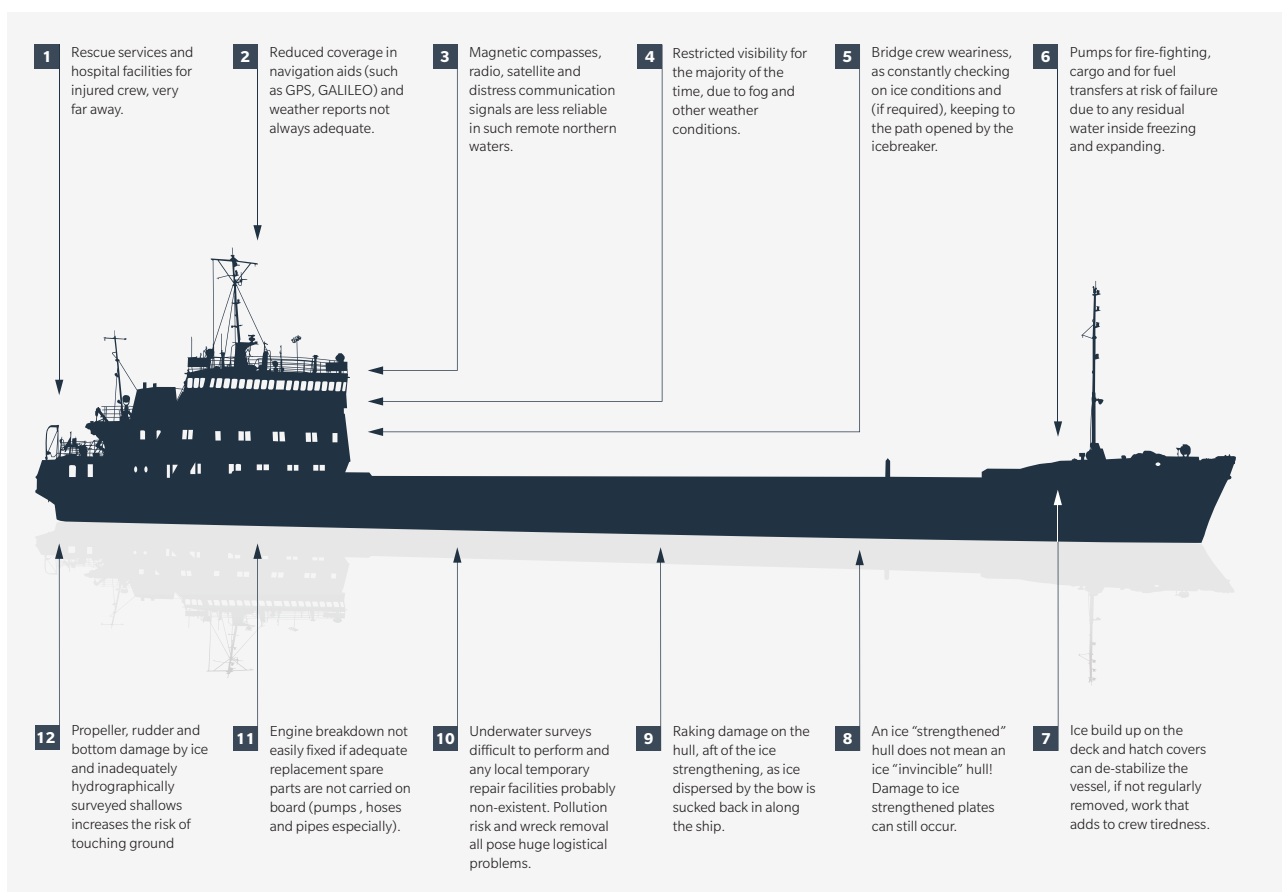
1 Rescue services and hospital facilities for injured crew, very far away.

2 Reduced coverage in navigation aids (such as GPS, GALILEO) and weather reports not always adequate.

3 Magnetic compasses, radio, satellite and distress communication signals are less reliable in such remote northern waters.

4 Restricted visibility for the majority of the time, due to fog and other weather conditions.

5 Bridge crew weariness, as constantly checking on ice conditions and (if required), keeping to the path opened by the icebreaker.

6 Pumps for fire-fighting, cargo and for fuel transfers at risk of failure due to any residual water inside freezing and expanding.

12 Propeller, rudder and bottom damage by ice and inadequately hydrographically surveyed shallows increases the risk of touching ground

11 Engine breakdown not easily fixed if adequate replacement spare parts are not carried on board (pumps , hoses and pipes especially).

10 Underwater surveys difficult to perform and any local temporary repair facilities probably non-existent. Pollution risk and wreck removal all pose huge logistical problems.

9 Raking damage on the hull, aft of the ice strengthening, as ice dispersed by the bow is sucked back in along the ship.

8 An ice "strengthened" hull does not mean an ice "invincible" hull! Damage to ice strengthened plates can still occur.

7 Ice build up on the deck and hatch covers can de-stabilize the vessel, if not regularly removed, work that adds to crew tiredness.